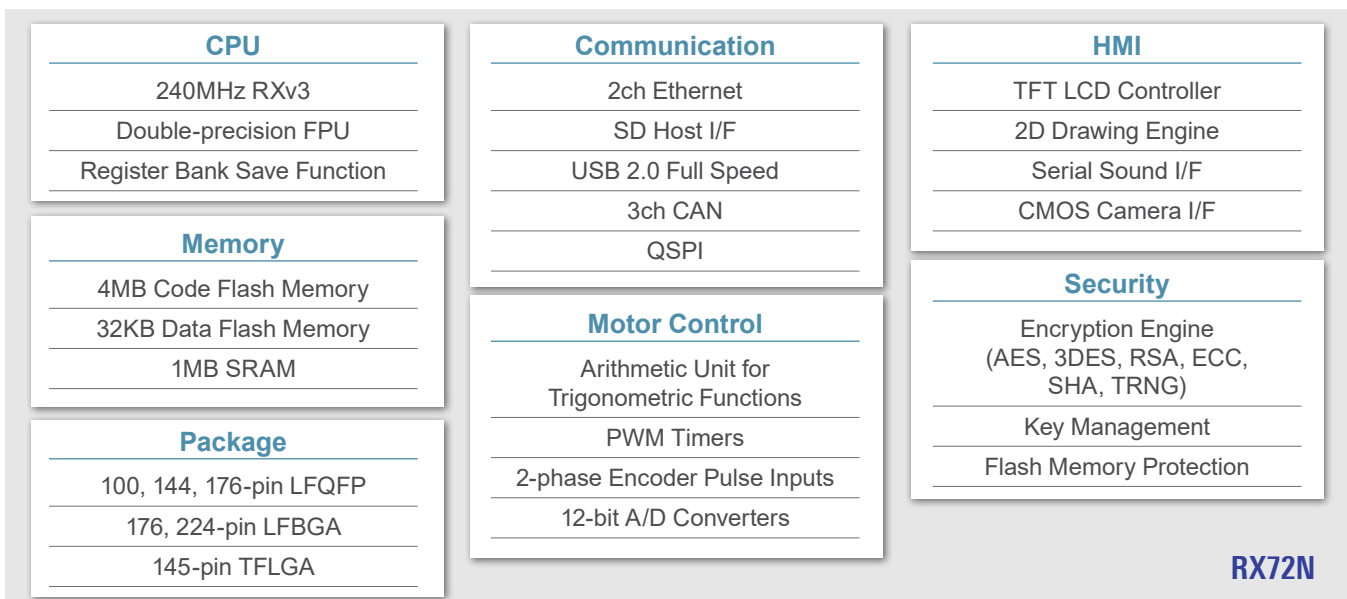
CPU
240MHz RXv3
Double-precision FPU
Register Bank Save Function

Memory
4MB Code Flash Memory
32KB Data Flash Memory
1MB SRAM

Package
100, 144, 176-pin LFQFP
176, 224-pin LFBGA
145-pin TFLGA

Communication
2ch Ethernet
SD Host I/F
USB 2.0 Full Speed
3ch CAN
QSPI

Motor Control
Arithmetic Unit for Trigonometric Functions
PWM Timers
2-phase Encoder Pulse Inputs
12-bit A/D Converters

HMI
TFT LCD Controller
2D Drawing Engine
Serial Sound I/F
CMOS Camera I/F

Security
Encryption Engine (AES, 3DES, RSA, ECC, SHA, TRNG)
Key Management
Flash Memory Protection

RX72N